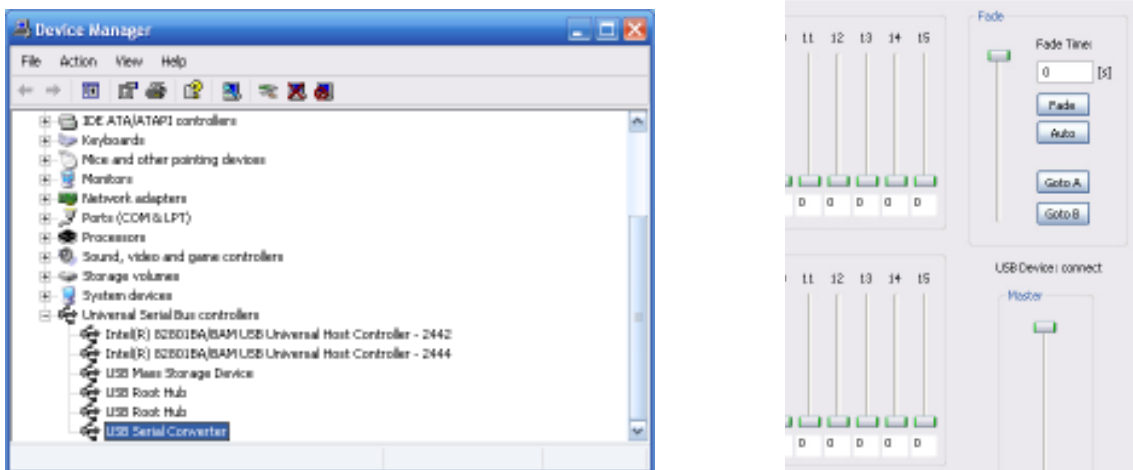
Device Manager

File Action View Help

IDE ATA/ATAPI controllers
Keyboards
Mice and other pointing devices
Monitors
Network adapters
Ports (COM & LPT)
Processors
Sound, video and game controllers
Storage volumes
System devices
Universal Serial Bus controllers
Intel(R) 82801BA/BAM USB Universal Host Controller - 2442
Intel(R) 82801BA/BAM USB Universal Host Controller - 2444
USB Mass Storage Device
USB Root Hub
USB Root Hub
USB Serial Converter

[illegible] 11 12 13 14 15

0 0 0 0 0 0

Fade
Fade Time:
0 [s]
Fade
Auto
Goto A
Goto B

USB Device: connect

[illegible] 11 12 13 14 15

Master

0 0 0 0 0 0